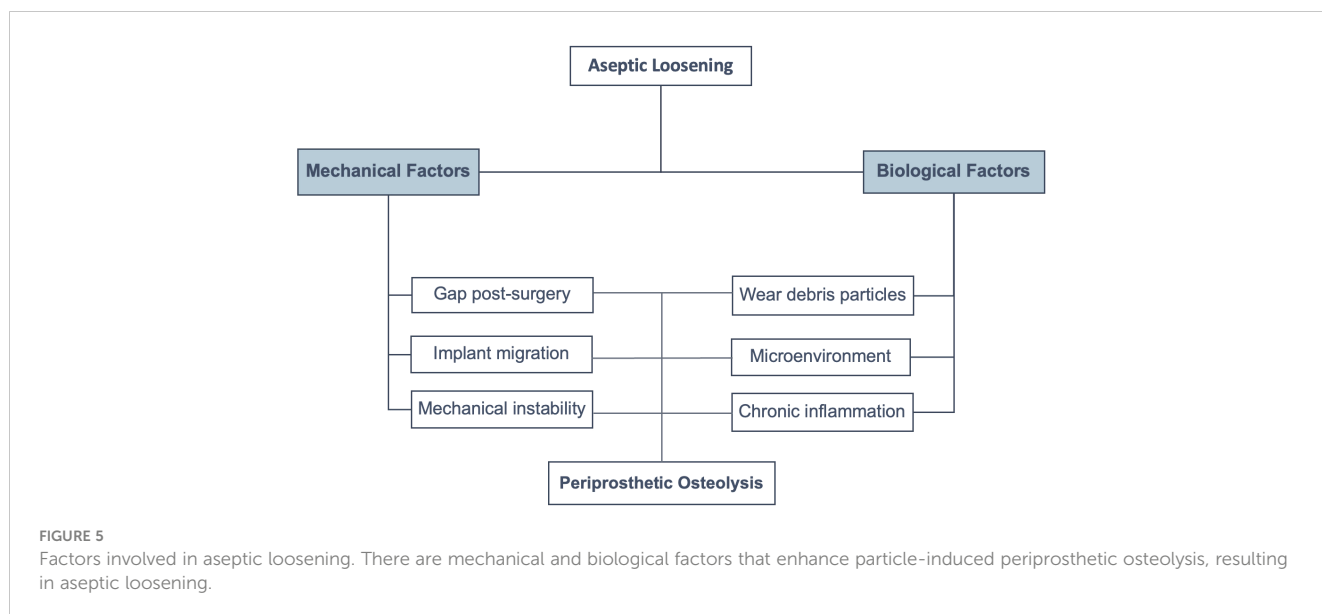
Aseptic Loosening

Mechanical Factors

Biological Factors

Gap post-surgery

Wear debris particles

Implant migration

Microenvironment

Mechanical instability

Chronic inflammation

Periprosthetic Osteolysis

FIGURE 5
Factors involved in aseptic loosening. There are mechanical and biological factors that enhance particle-induced periprosthetic osteolysis, resulting in aseptic loosening.